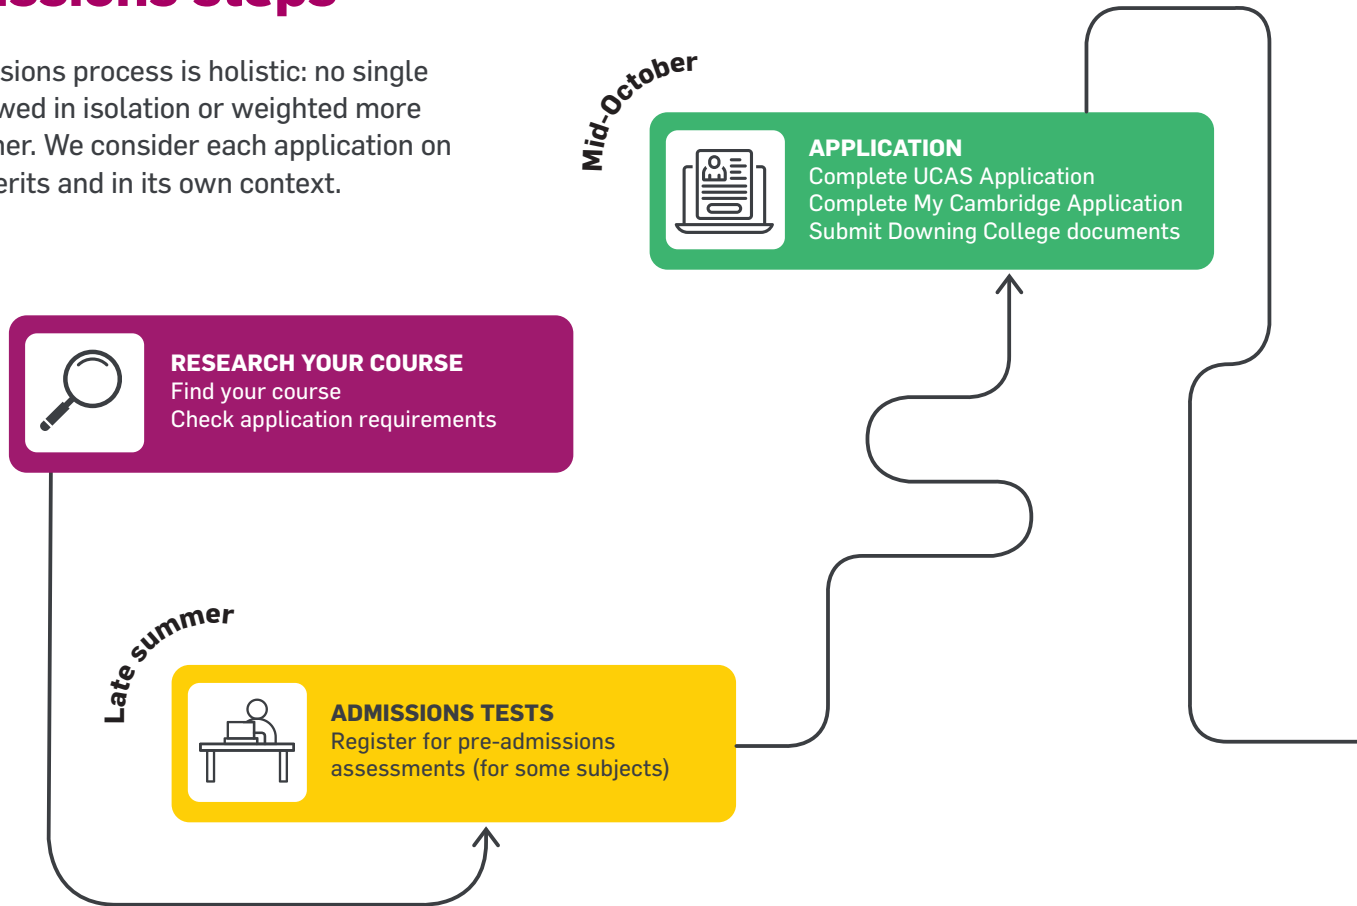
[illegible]ssions steps

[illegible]sions process is holistic: no single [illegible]wed in isolation or weighted more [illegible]ner. We consider each application on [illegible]erits and in its own context.

Mid-October

APPLICATION
Complete UCAS Application
Complete My Cambridge Application
Submit Downing College documents

RESEARCH YOUR COURSE
Find your course
Check application requirements

Late summer

ADMISSIONS TESTS
Register for pre-admissions assessments (for some subjects)